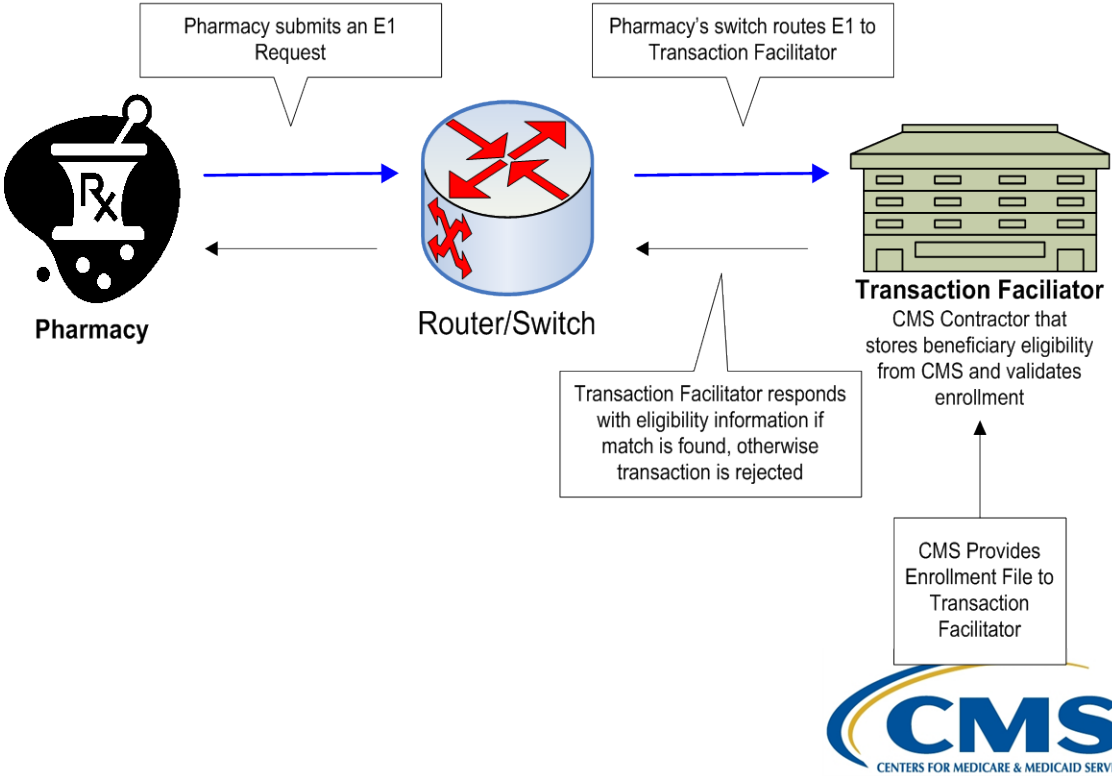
Pharmacy submits an E1 Request

Pharmacy's switch routes E1 to Transaction Facilitator

Rx

Pharmacy

Router/Switch

Transaction Faciliator

CMS Contractor that stores beneficiary eligibility from CMS and validates enrollment

Transaction Facilitator responds with eligibility information if match is found, otherwise transaction is rejected

CMS Provides Enrollment File to Transaction Facilitator

CMS

CENTERS FOR MEDICARE & MEDICAID SERV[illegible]